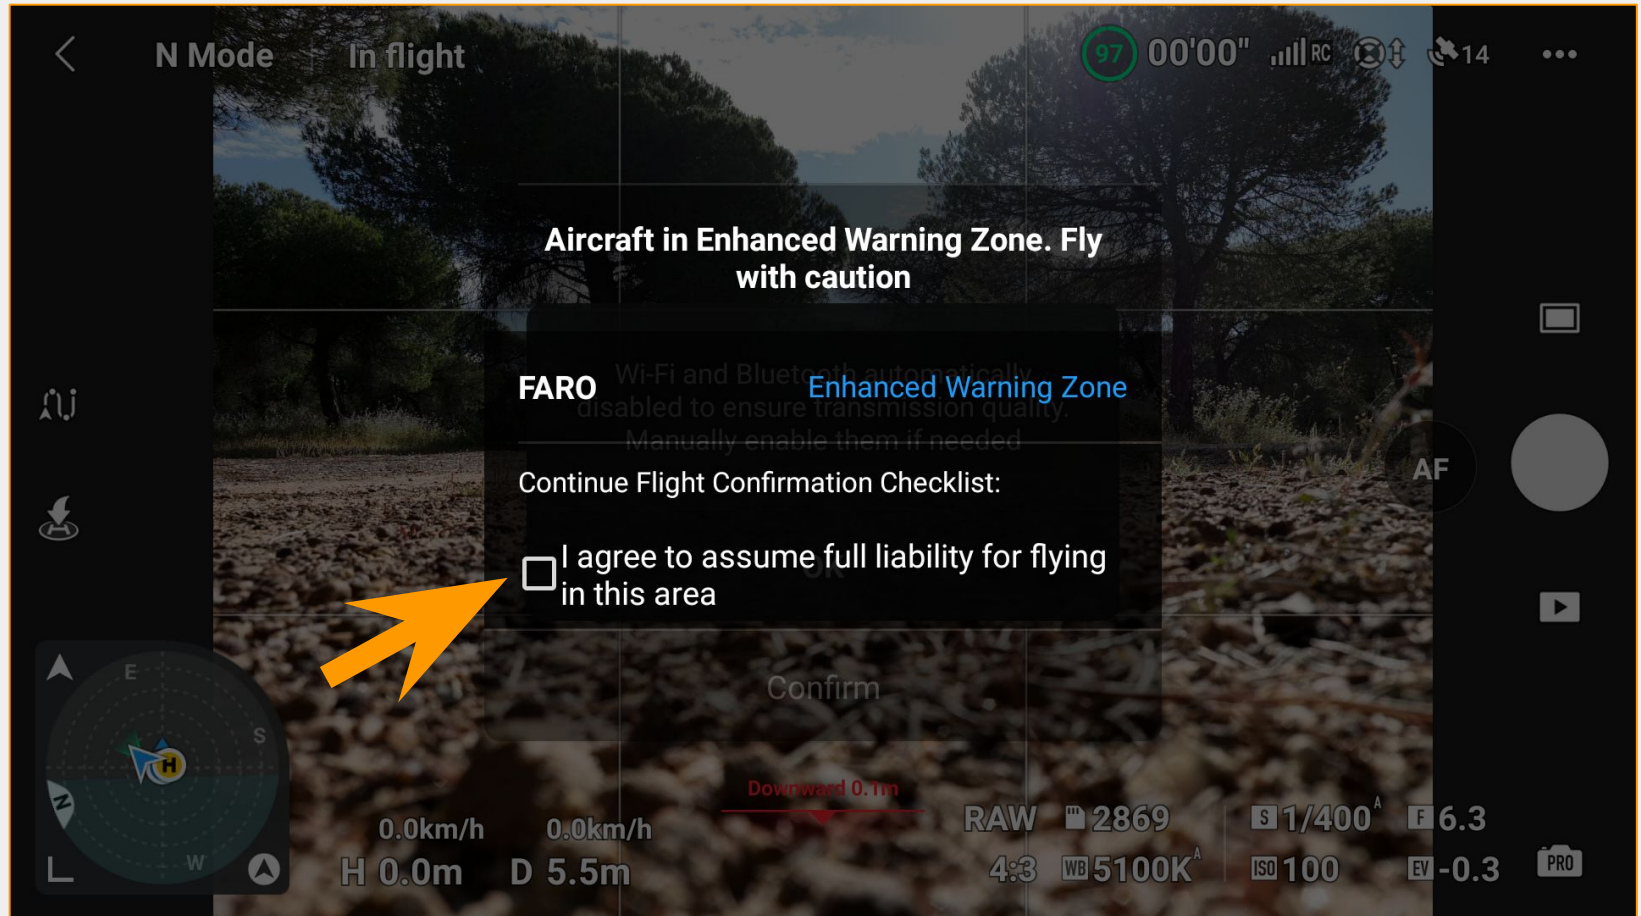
N Mode In flight

97 00'00" RC 14

Aircraft in Enhanced Warning Zone. Fly with caution

FARO Enhanced Warning Zone

Wi-Fi and Bluetooth automatically disabled to ensure transmission quality. Manually enable them if needed

Continue Flight Confirmation Checklist:

I agree to assume full liability for flying in this area

OK

Confirm

AF

E S N W H

Downward 0.1m

0.0km/h 0.0km/h
H 0.0m D 5.5m

RAW 2869 S 1/400 F 6.3
4:3 WB 5100K ISO 100 EV -0.3

PRO